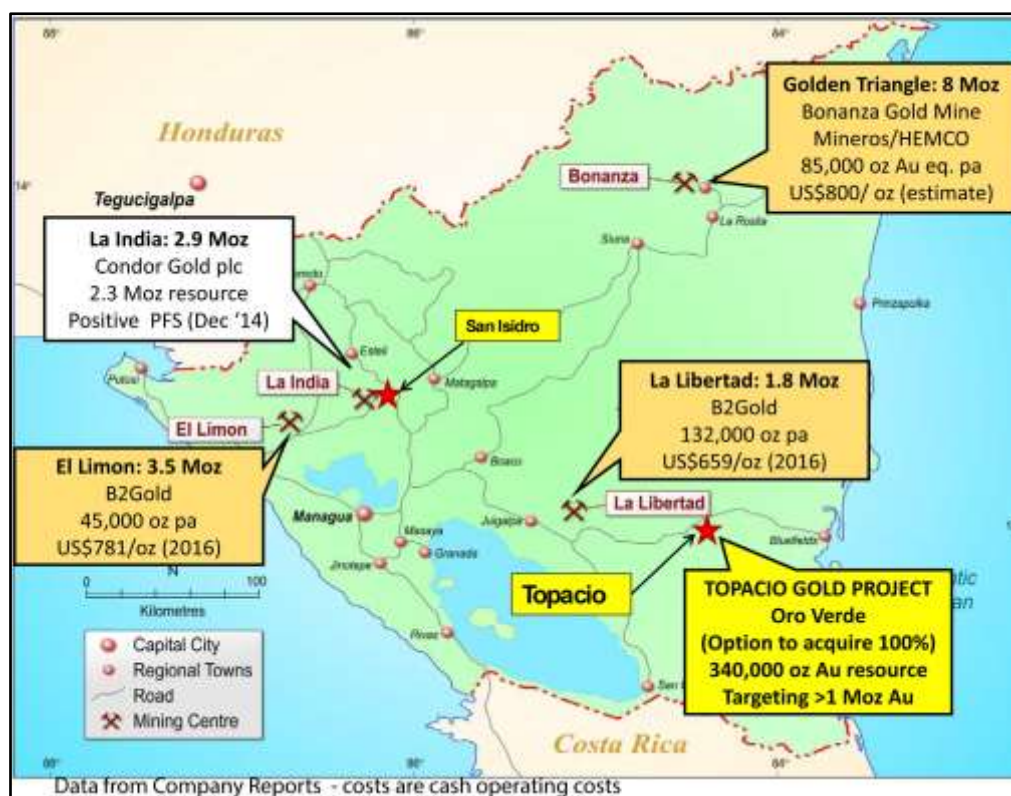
88° 86° 84°

Honduras

Tegucigalpa

Golden Triangle: 8 Moz
Bonanza Gold Mine
Mineros/HEMCO
85,000 oz Au eq. pa
US$800/ oz (estimate)

Bonanza

La Rosita

Siuna

La India: 2.9 Moz
Condor Gold plc
2.3 Moz resource
Positive PFS (Dec '14)

San Isidro

Estelí

Matagalpa

La India

Puerto Cabezas

Prinzapolka

Potosí

El Limon

La Libertad: 1.8 Moz
B2Gold
132,000 oz pa
US$659/oz (2016)

El Limon: 3.5 Moz
B2Gold
45,000 oz pa
US$781/oz (2016)

Boaco

Managua

Masaya

Juigalpa

La Libertad

Jinotepe

Granada

Bluefields

N

0 100
Kilometres

Topacio

TOPACIO GOLD PROJECT
Oro Verde
(Option to acquire 100%)
340,000 oz Au resource
Targeting >1 Moz Au

Rivas

San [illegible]

Capital City
Regional Towns
Road
Mining Centre

Costa Rica

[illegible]atic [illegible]an

Data from Company Reports - costs are cash operating costs